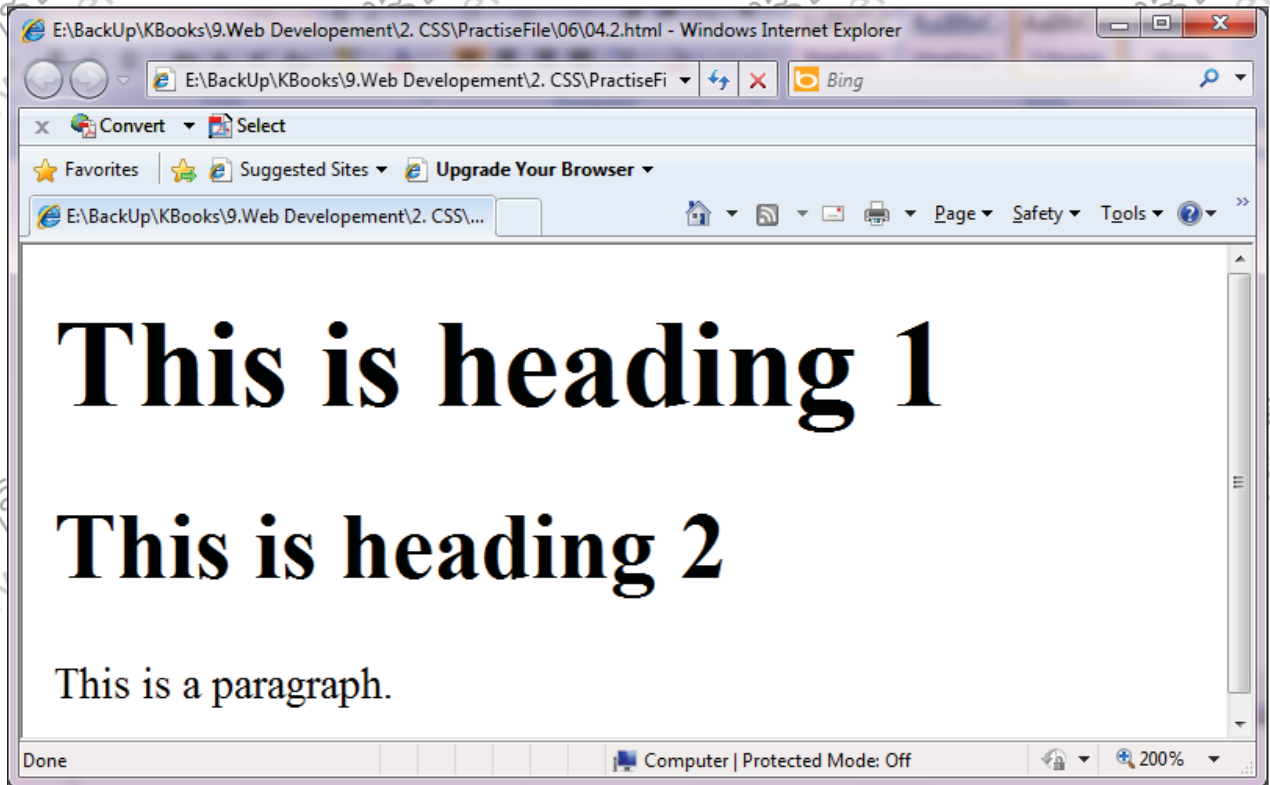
E:\BackUp\KBooks\9.Web Developement\2. CSS\PractiseFile\06\04.2.html - Windows Internet Explorer

E:\BackUp\KBooks\9.Web Developement\2. CSS\PractiseFi

Bing

Convert Select

Favorites Suggested Sites Upgrade Your Browser

E:\BackUp\KBooks\9.Web Developement\2. CSS\...

Page Safety Tools

# This is heading 1

## This is heading 2

This is a paragraph.

Done Computer | Protected Mode: Off 200%